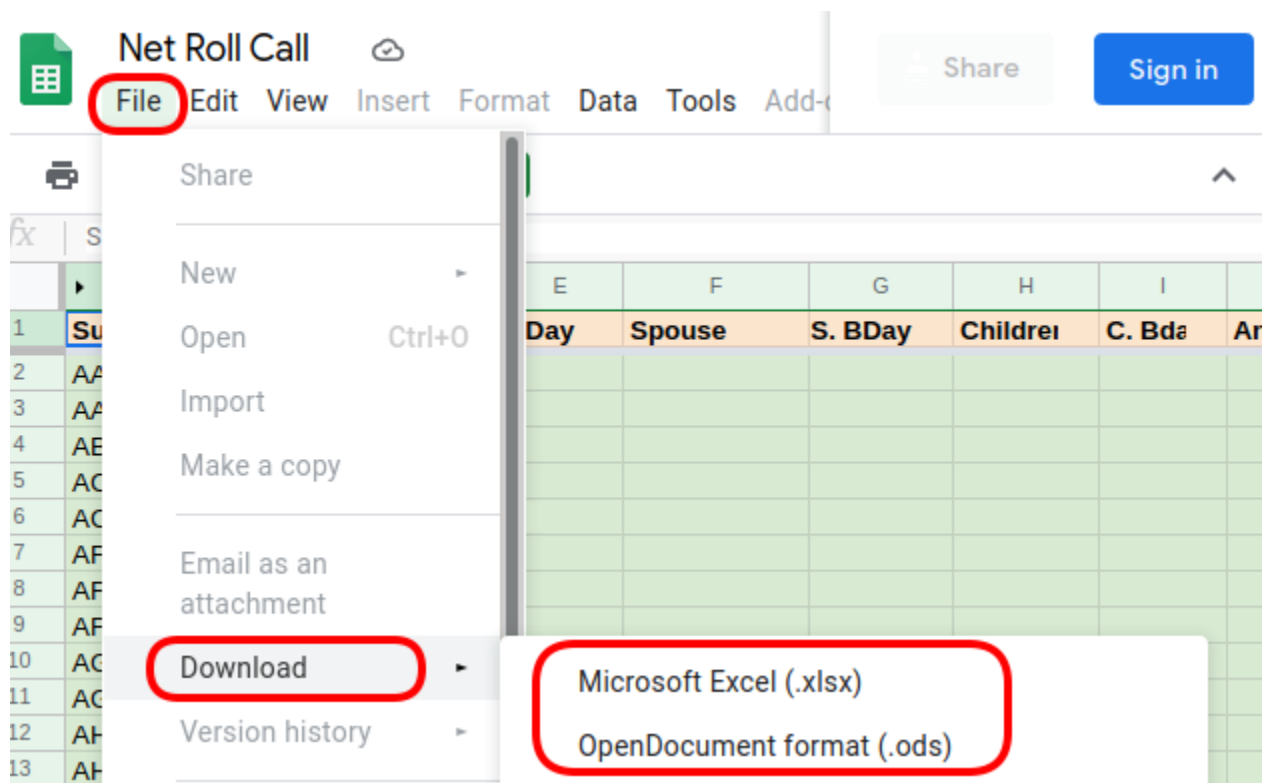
Net Roll Call

File Edit View Insert Format Data Tools Add-

Share Sign in

Share

New

Open Ctrl+O

Import

Make a copy

Email as an attachment

Download

Version history

Microsoft Excel (.xlsx)

OpenDocument format (.ods)

fx S

| | | E | F | G | H | I | |
|---|---|---|---|---|---|---|---|
| 1 | Su | Day | Spouse | S. BDay | Childre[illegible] | C. Bda | Ar |
| 2 | AA | | | | | | |
| 3 | AA | | | | | | |
| 4 | AE | | | | | | |
| 5 | AC | | | | | | |
| 6 | AC | | | | | | |
| 7 | AF | | | | | | |
| 8 | AF | | | | | | |
| 9 | AF | | | | | | |
| 10 | AG | | | | | | |
| 11 | AG | | | | | | |
| 12 | AH | | | | | | |
| 13 | AH | | | | | | |